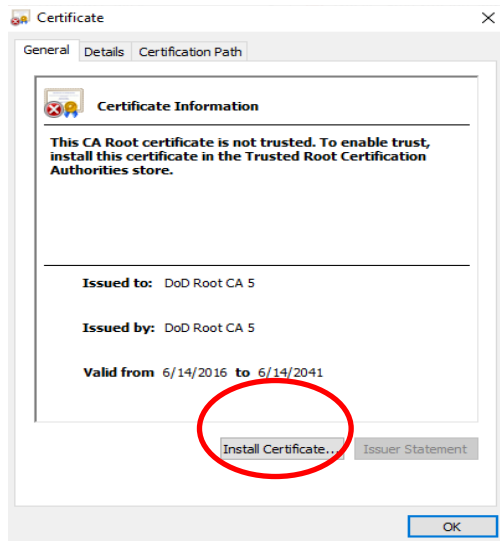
Certificate

×

General Details Certification Path

Certificate Information

This CA Root certificate is not trusted. To enable trust, install this certificate in the Trusted Root Certification Authorities store.

Issued to: DoD Root CA 5

Issued by: DoD Root CA 5

Valid from 6/14/2016 to 6/14/2041

Install Certificate... Issuer Statement

OK